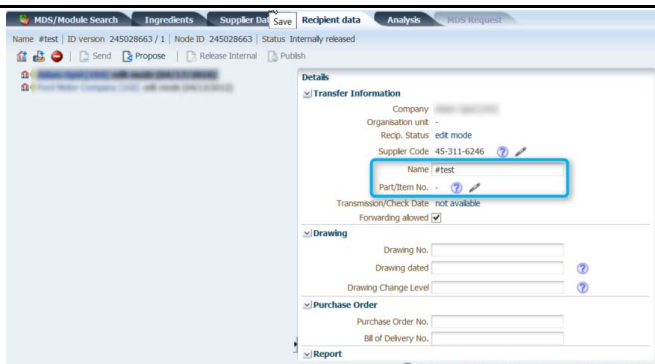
MDS/Module Search | Ingredients | Supplier Dat | Save | Recipient data | Analysis | MDS Request

Name #test | ID version 245028663 / 1 | Node ID 245028663 | Status Internally released

Send | Propose | Release Internal | Publish

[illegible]
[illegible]

Details

Transfer Information

Company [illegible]
Organisation unit -
Recip. Status edit mode
Supplier Code 45-311-6246
Name #test
Part/Item No. -
Transmission/Check Date not available
Forwarding allowed

Drawing

Drawing No.
Drawing dated
Drawing Change Level

Purchase Order

Purchase Order No.
Bill of Delivery No.

Report